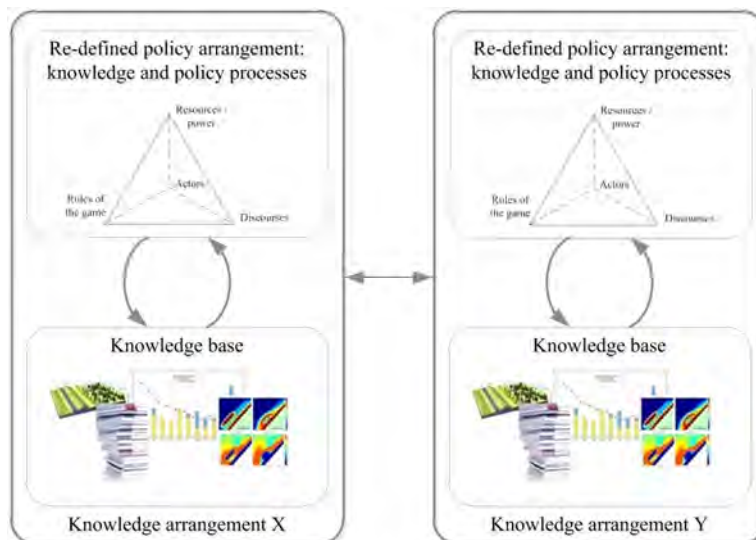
Re-defined policy arrangement: knowledge and policy processes

Resources / power

Actors

Rules of the game

Discourses

Knowledge base

Knowledge arrangement X

Re-defined policy arrangement: knowledge and policy processes

Resources / power

Actors

Rules of the game

Discourses

Knowledge base

Knowledge arrangement Y